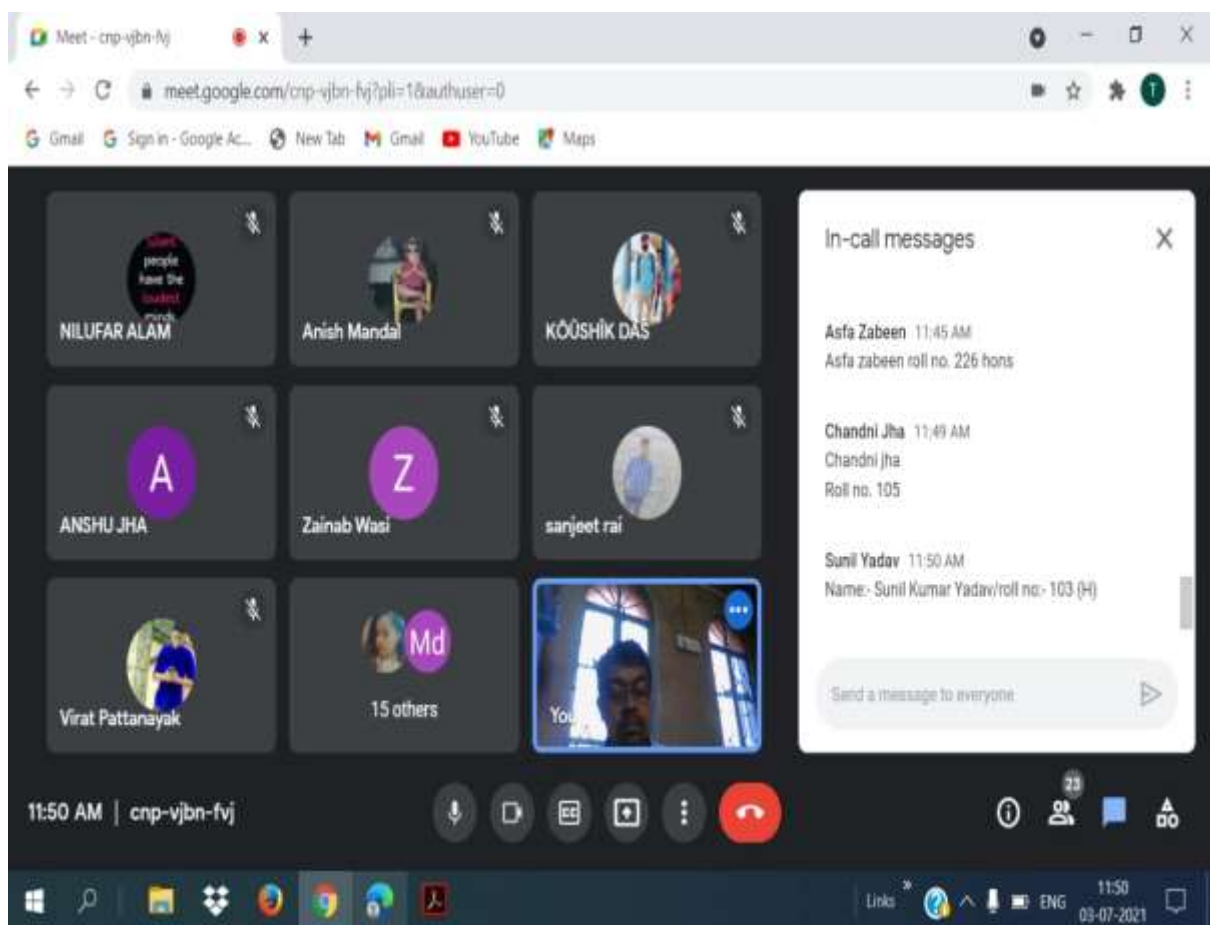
Meet - cnp-vjbn-fvj

meet.google.com/cnp-vjbn-fvj?pli=1&authuser=0

Gmail Sign in - Google Ac... New Tab Gmail YouTube Maps

Silent people have the loudest minds

NILUFAR ALAM

Anish Mandal

KÔÛSHÍK DAS

A

ANSHU JHA

Z

Zainab Wasi

sanjeet rai

Virat Pattanayak

Md

15 others

You

In-call messages

Asfa Zabeen 11:45 AM
Asfa zabeen roll no. 226 hons

Chandni Jha 11:49 AM
Chandni jha
Roll no. 105

Sunil Yadav 11:50 AM
Name:- Sunil Kumar Yadav/roll no:- 103 (H)

Send a message to everyone

11:50 AM | cnp-vjbn-fvj

23

Links ENG 11:50 03-07-2021